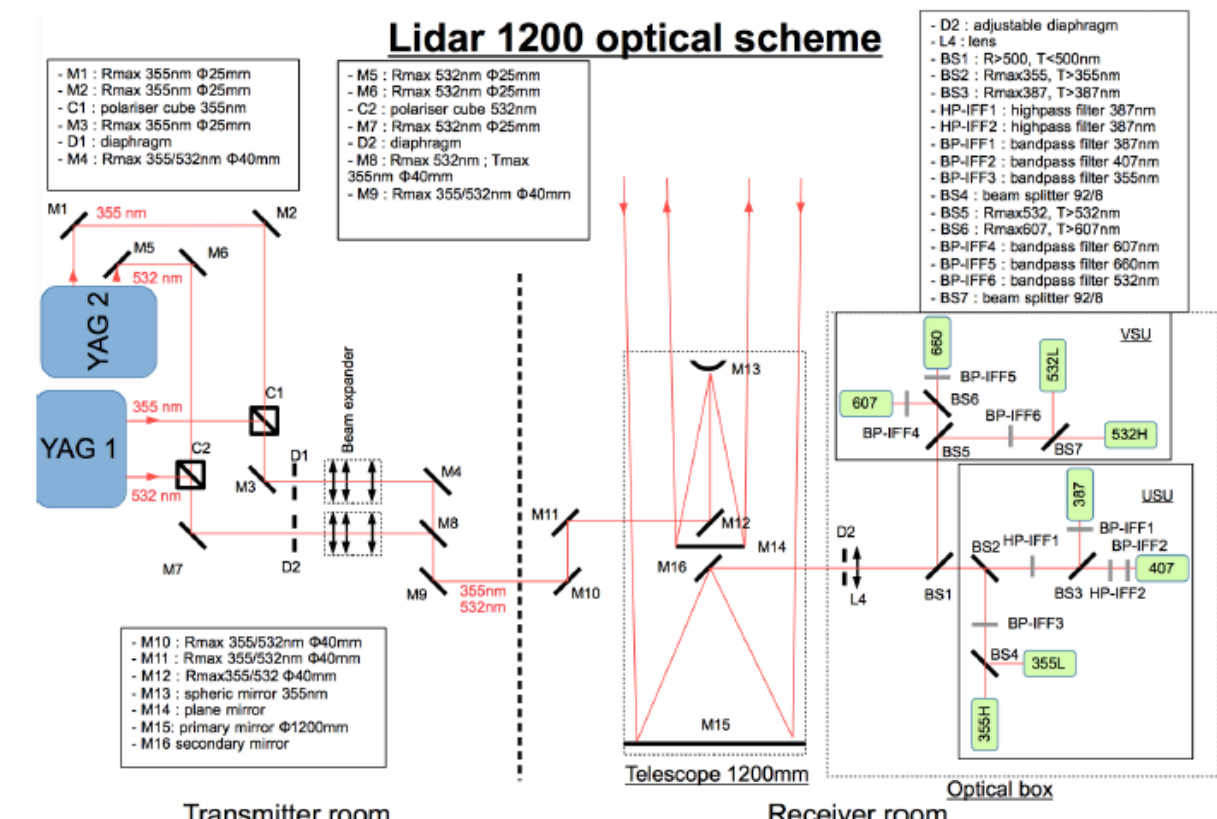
Lidar 1200 optical scheme

- M1 : Rmax 355nm Φ25mm
- M2 : Rmax 355nm Φ25mm
- C1 : polariser cube 355nm
- M3 : Rmax 355nm Φ25mm
- D1 : diaphragm
- M4 : Rmax 355/532nm Φ40mm

- M5 : Rmax 532nm Φ25mm
- M6 : Rmax 532nm Φ25mm
- C2 : polariser cube 532nm
- M7 : Rmax 532nm Φ25mm
- D2 : diaphragm
- M8 : Rmax 532nm ; Tmax 355nm Φ40mm
- M9 : Rmax 355/532nm Φ40mm

- D2 : adjustable diaphragm
- L4 : lens
- BS1 : R>500, T<500nm
- BS2 : Rmax355, T>355nm
- BS3 : Rmax387, T>387nm
- HP-IFF1 : highpass filter 387nm
- HP-IFF2 : highpass filter 387nm
- BP-IFF1 : bandpass filter 387nm
- BP-IFF2 : bandpass filter 407nm
- BP-IFF3 : bandpass filter 355nm
- BS4 : beam splitter 92/8
- BS5 : Rmax532, T>532nm
- BS6 : Rmax607, T>607nm
- BP-IFF4 : bandpass filter 607nm
- BP-IFF5 : bandpass filter 660nm
- BP-IFF6 : bandpass filter 532nm
- BS7 : beam splitter 92/8

M1 355 nm M2
M5 532 nm M6
YAG 2
YAG 1
355 nm C1
532 nm C2
Beam expander
D1 M3 M4 M8 D2 M7 M9
355nm 532nm
M11 M10 M12 M13 M14 M16 M15
Telescope 1200mm

VSU
660 BP-IFF5 532L 607 BS6 BP-IFF6 BP-IFF4 BS5 BS7 532H

USU
387 BP-IFF1 D2 HP-IFF1 BS2 BP-IFF2 407 L4 BS1 BS3 HP-IFF2 BP-IFF3 BS4 355L 355H

- M10 : Rmax 355/532nm Φ40mm
- M11 : Rmax 355/532nm Φ40mm
- M12 : Rmax355/532 Φ40mm
- M13 : spheric mirror 355nm
- M14 : plane mirror
- M15: primary mirror Φ1200mm
- M16 secondary mirror

Optical box

Transmitter room

Receiver room